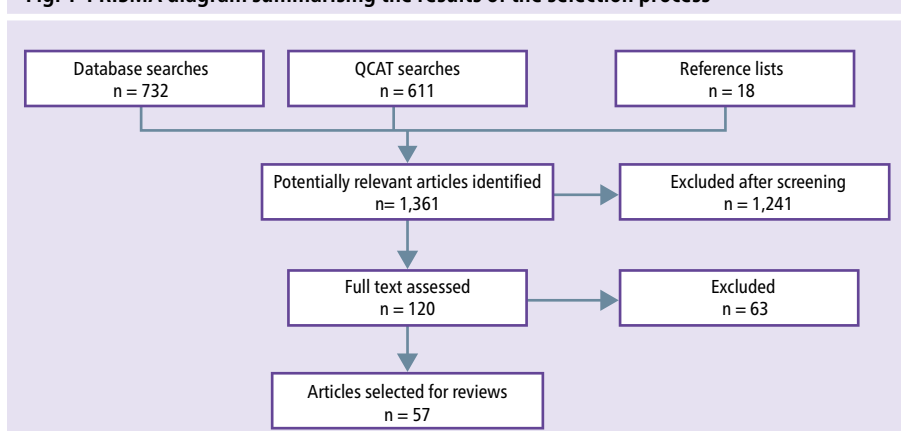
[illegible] diagram summarising the results of the selection process

Database searches
n = 732

QCAT searches
n = 611

Reference lists
n = 18

Potentially relevant articles identified
n= 1,361

Excluded after screening
n = 1,241

Full text assessed
n = 120

Excluded
n = 63

Articles selected for reviews
n = 57